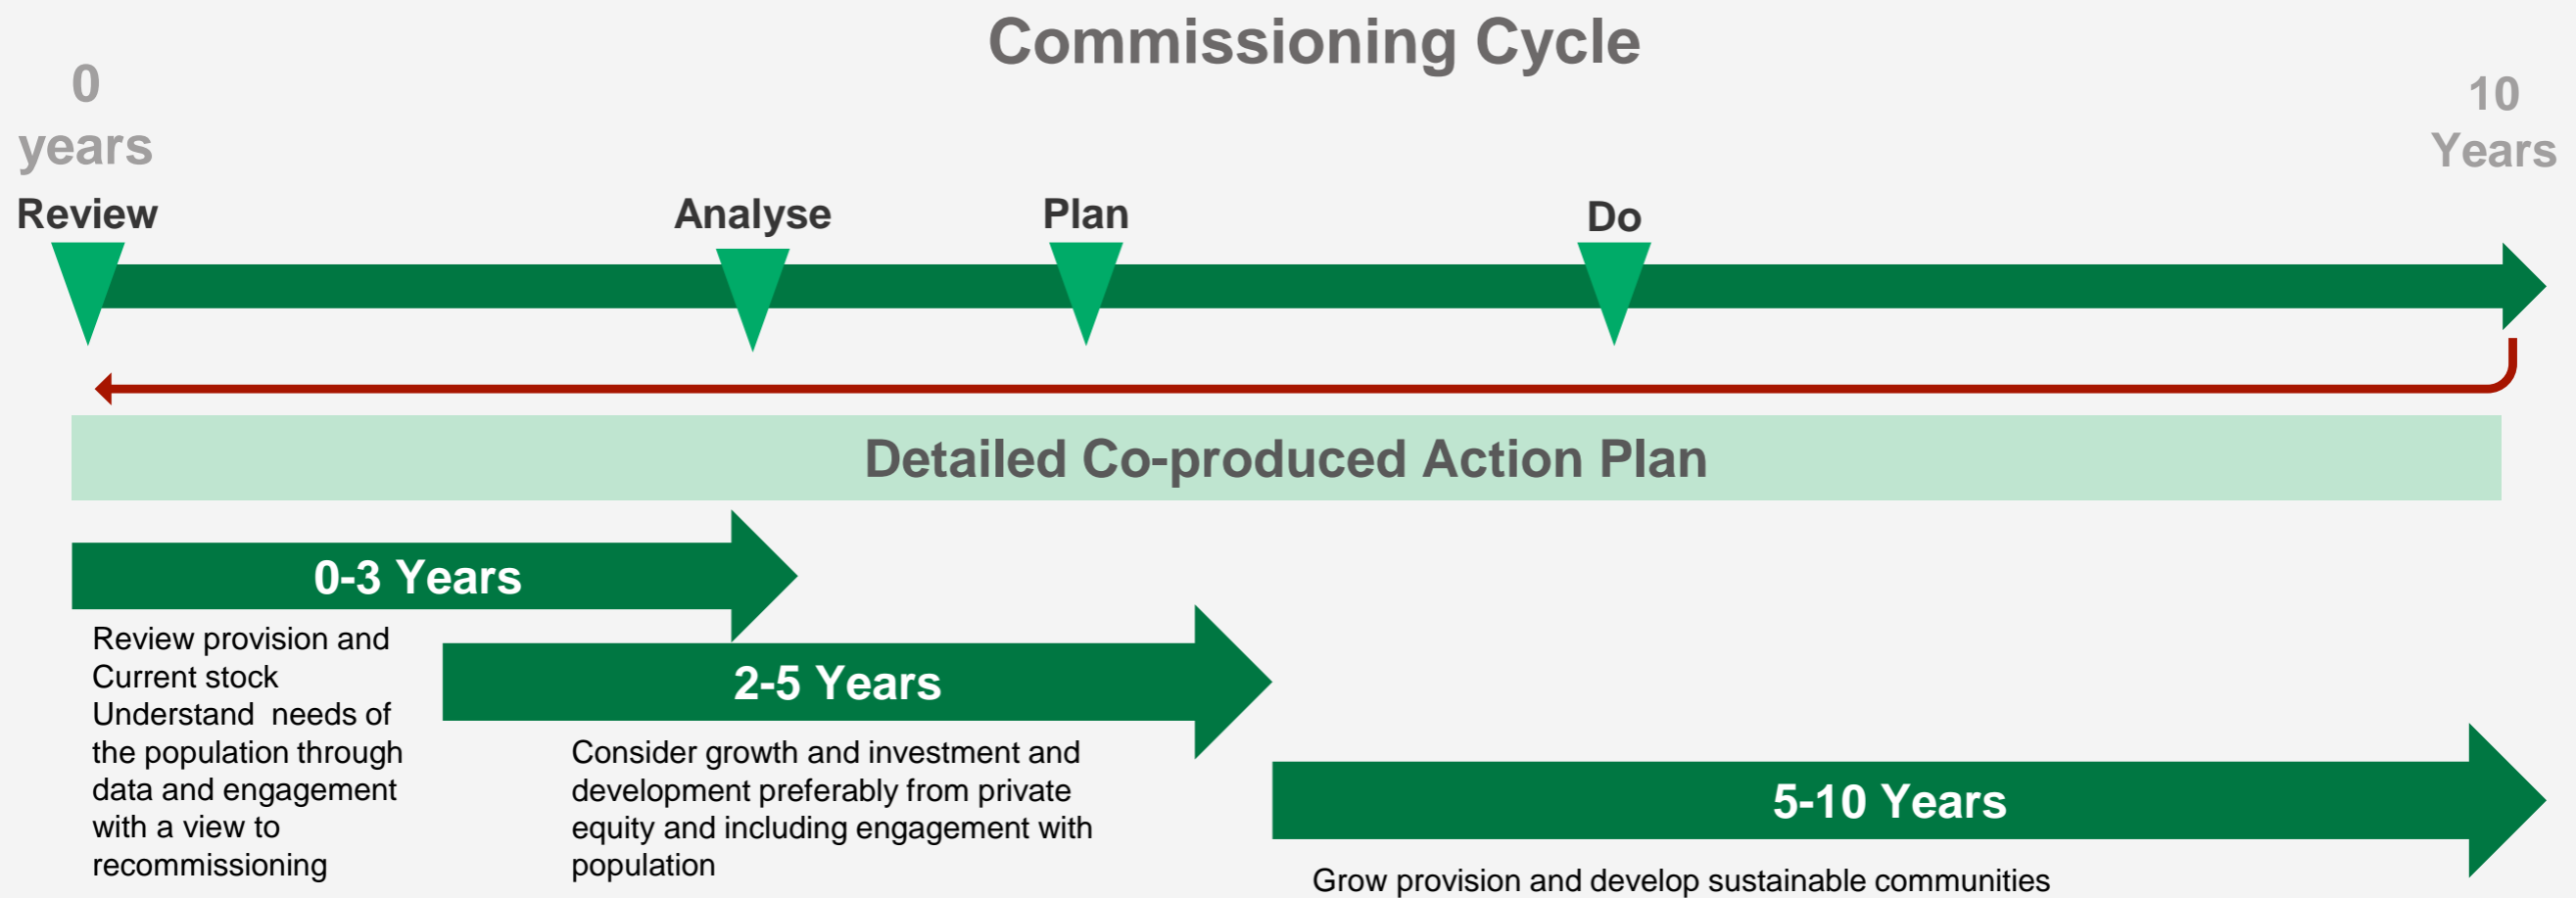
Commissioning Cycle

0 years

10 Years

Review

Analyse

Plan

Do

Detailed Co-produced Action Plan

0-3 Years

Review provision and Current stock Understand needs of the population through data and engagement with a view to recommissioning

2-5 Years

Consider growth and investment and development preferably from private equity and including engagement with population

5-10 Years

Grow provision and develop sustainable communities